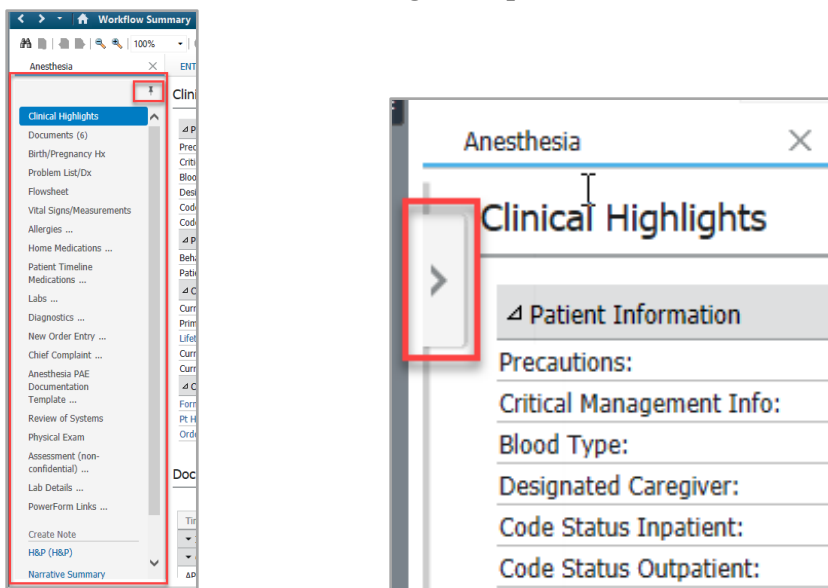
Workflow Summary

100%

Anesthesia

ENT

Clini

Clinical Highlights
Documents (6)
Birth/Pregnancy Hx
Problem List/Dx
Flowsheet
Vital Signs/Measurements
Allergies ...
Home Medications ...
Patient Timeline Medications ...
Labs ...
Diagnostics ...
New Order Entry ...
Chief Complaint ...
Anesthesia PAE Documentation Template ...
Review of Systems
Physical Exam
Assessment (non-confidential) ...
Lab Details ...
PowerForm Links ...
Create Note
H&P (H&P)
Narrative Summary

⊿ P
Prec
Criti
Bloo
Desi
Code
Code
⊿ P
Beha
Patie
⊿ C
Curr
Prim
Lifet
Curr
Curr
⊿ C
Form
Pt H
Orde

Doc

Tim

Anesthesia

Clinical Highlights

⊿ Patient Information
Precautions:
Critical Management Info:
Blood Type:
Designated Caregiver:
Code Status Inpatient:
Code Status Outpatient: